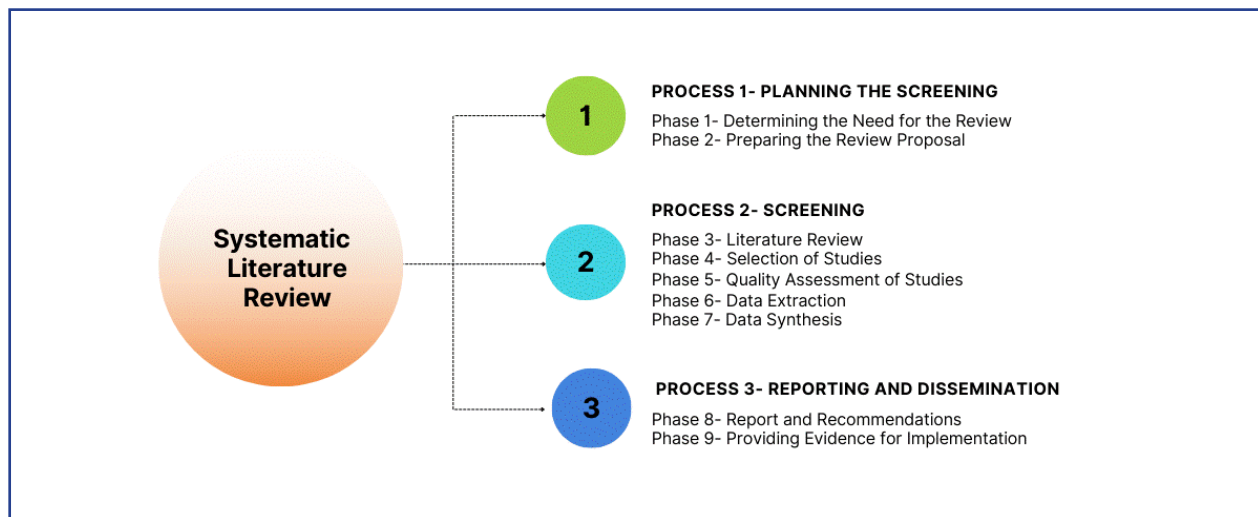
Systematic Literature Review

1

PROCESS 1- PLANNING THE SCREENING

Phase 1- Determining the Need for the Review
Phase 2- Preparing the Review Proposal

2

PROCESS 2- SCREENING

Phase 3- Literature Review
Phase 4- Selection of Studies
Phase 5- Quality Assessment of Studies
Phase 6- Data Extraction
Phase 7- Data Synthesis

3

PROCESS 3- REPORTING AND DISSEMINATION

Phase 8- Report and Recommendations
Phase 9- Providing Evidence for Implementation